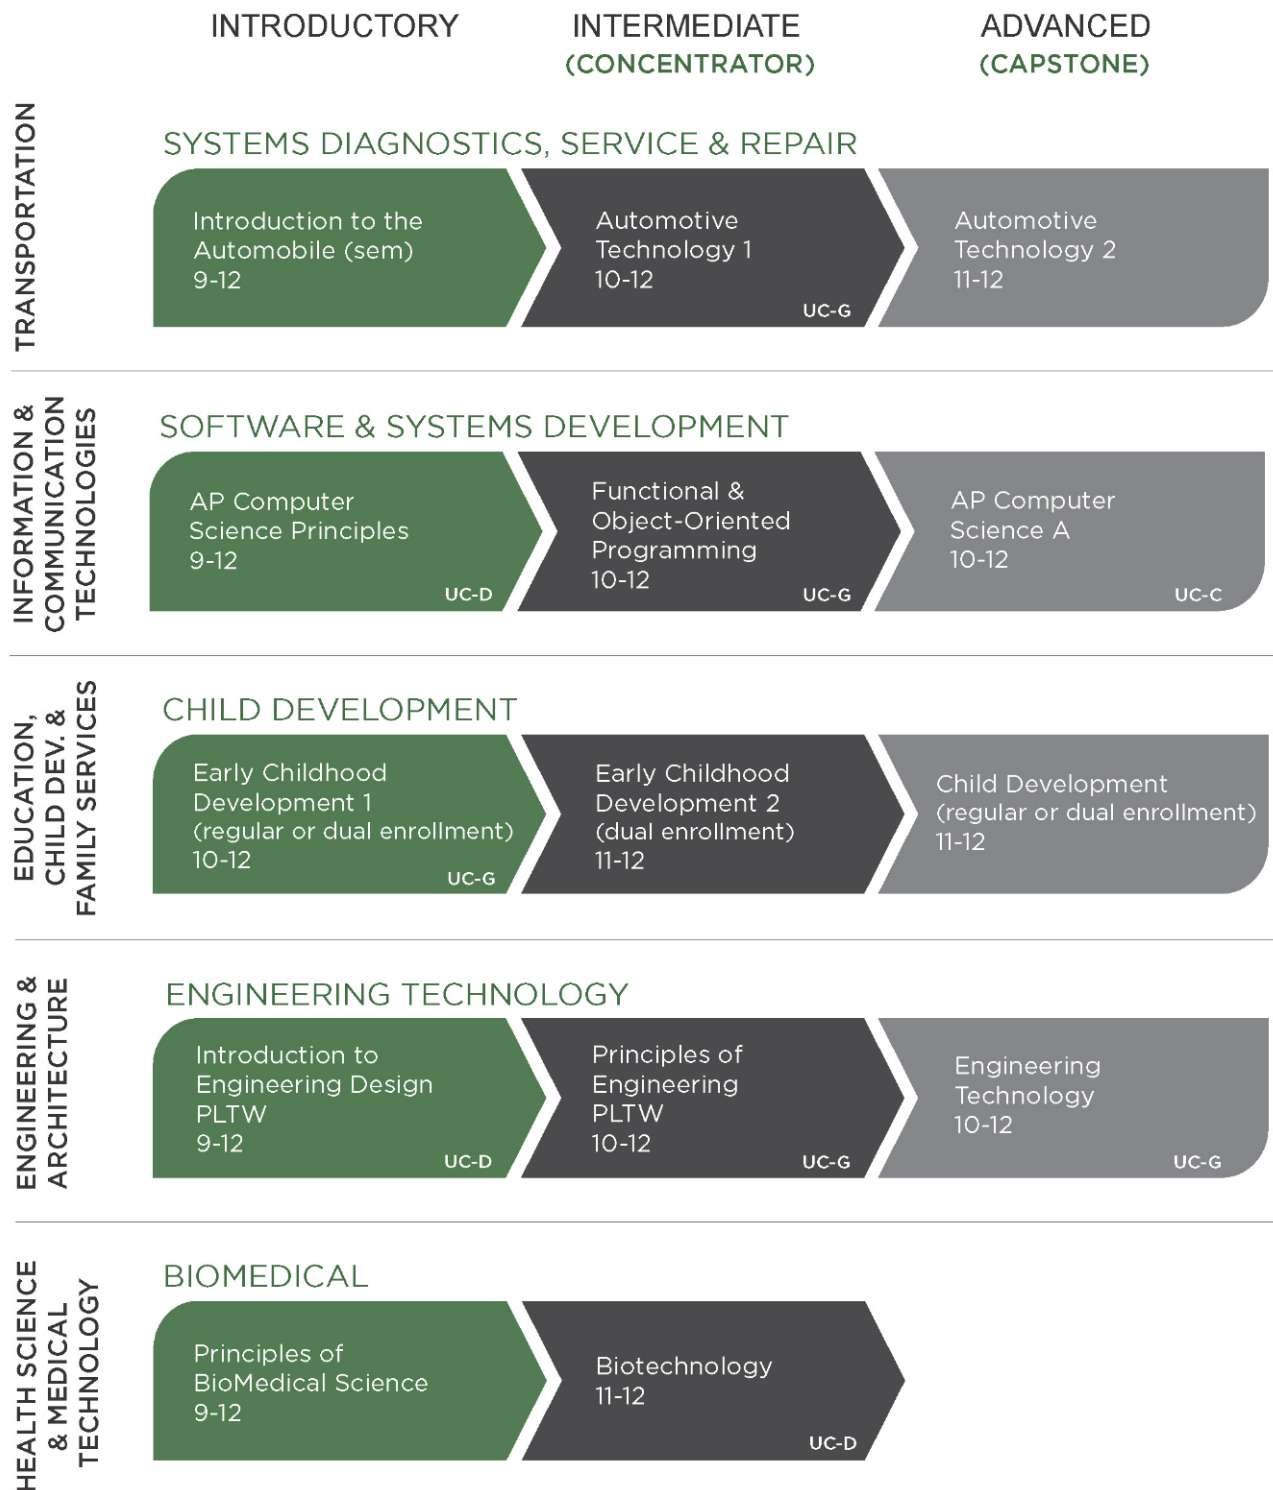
INTRODUCTORY

INTERMEDIATE (CONCENTRATOR)

ADVANCED (CAPSTONE)

TRANSPORTATION

SYSTEMS DIAGNOSTICS, SERVICE & REPAIR

Introduction to the Automobile (sem) 9-12

Automotive Technology 1 10-12 UC-G

Automotive Technology 2 11-12

INFORMATION & COMMUNICATION TECHNOLOGIES

SOFTWARE & SYSTEMS DEVELOPMENT

AP Computer Science Principles 9-12 UC-D

Functional & Object-Oriented Programming 10-12 UC-G

AP Computer Science A 10-12 UC-C

EDUCATION, CHILD DEV. & FAMILY SERVICES

CHILD DEVELOPMENT

Early Childhood Development 1 (regular or dual enrollment) 10-12 UC-G

Early Childhood Development 2 (dual enrollment) 11-12

Child Development (regular or dual enrollment) 11-12

ENGINEERING & ARCHITECTURE

ENGINEERING TECHNOLOGY

Introduction to Engineering Design PLTW 9-12 UC-D

Principles of Engineering PLTW 10-12 UC-G

Engineering Technology 10-12 UC-G

HEALTH SCIENCE & MEDICAL TECHNOLOGY

BIOMEDICAL

Principles of BioMedical Science 9-12

Biotechnology 11-12 UC-D